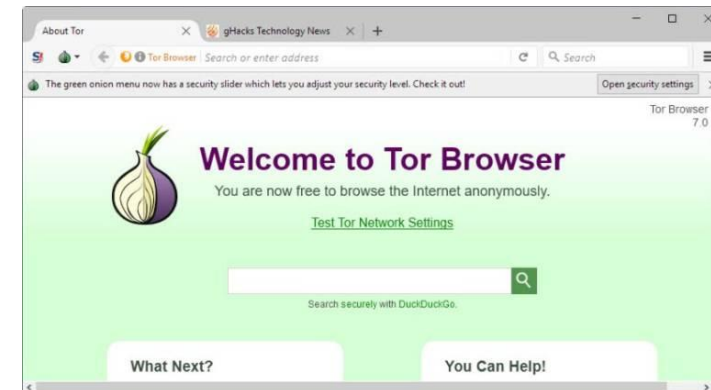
About Tor
gHacks Technology News
Tor Browser
Search or enter address
Search
The green onion menu now has a security slider which lets you adjust your security level. Check it out!
Open security settings
Tor Browser
7.0
Welcome to Tor Browser
You are now free to browse the Internet anonymously.
Test Tor Network Settings
Search securely with DuckDuckGo.
What Next?
You Can Help!